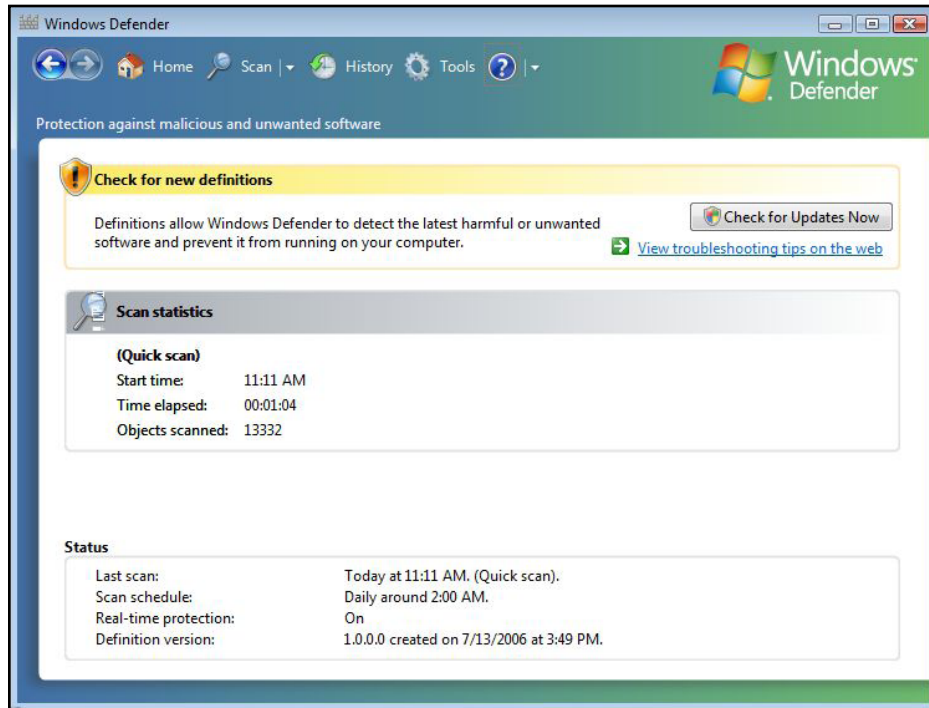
Windows Defender

Home Scan History Tools

Windows Defender

Protection against malicious and unwanted software

Check for new definitions

Definitions allow Windows Defender to detect the latest harmful or unwanted software and prevent it from running on your computer.

Check for Updates Now

View troubleshooting tips on the web

Scan statistics

(Quick scan)

| | |
|---|---|
| Start time: | 11:11 AM |
| Time elapsed: | 00:01:04 |
| Objects scanned: | 13332 |

Status

| | |
|---|---|
| Last scan: | Today at 11:11 AM. (Quick scan). |
| Scan schedule: | Daily around 2:00 AM. |
| Real-time protection: | On |
| Definition version: | 1.0.0.0 created on 7/13/2006 at 3:49 PM. |